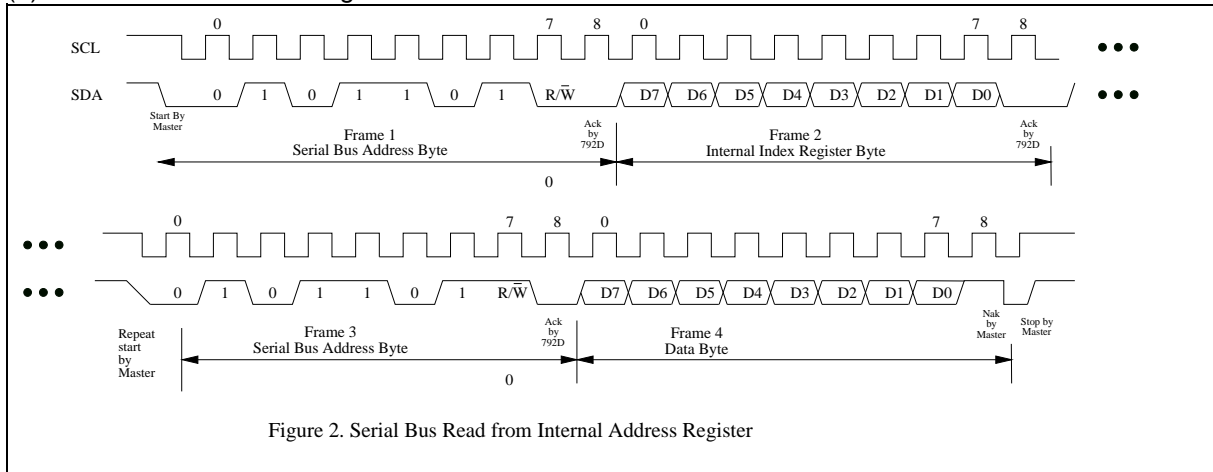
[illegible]

0 7 8 0 7 8

SCL

SDA 0 1 0 1 1 0 1 R/$\bar{W}$ D7 D6 D5 D4 D3 D2 D1 D0

Start By Master

Frame 1
Serial Bus Address Byte

Ack by 792D

Frame 2
Internal Index Register Byte

Ack by 792D

0

0 7 8 0 7 8

0 1 0 1 1 0 1 R/$\bar{W}$ D7 D6 D5 D4 D3 D2 D1 D0

Repeat start by Master

Frame 3
Serial Bus Address Byte

Ack by 792D

Frame 4
Data Byte

Nak by Master

Stop by Master

0

Figure 2. Serial Bus Read from Internal Address Register